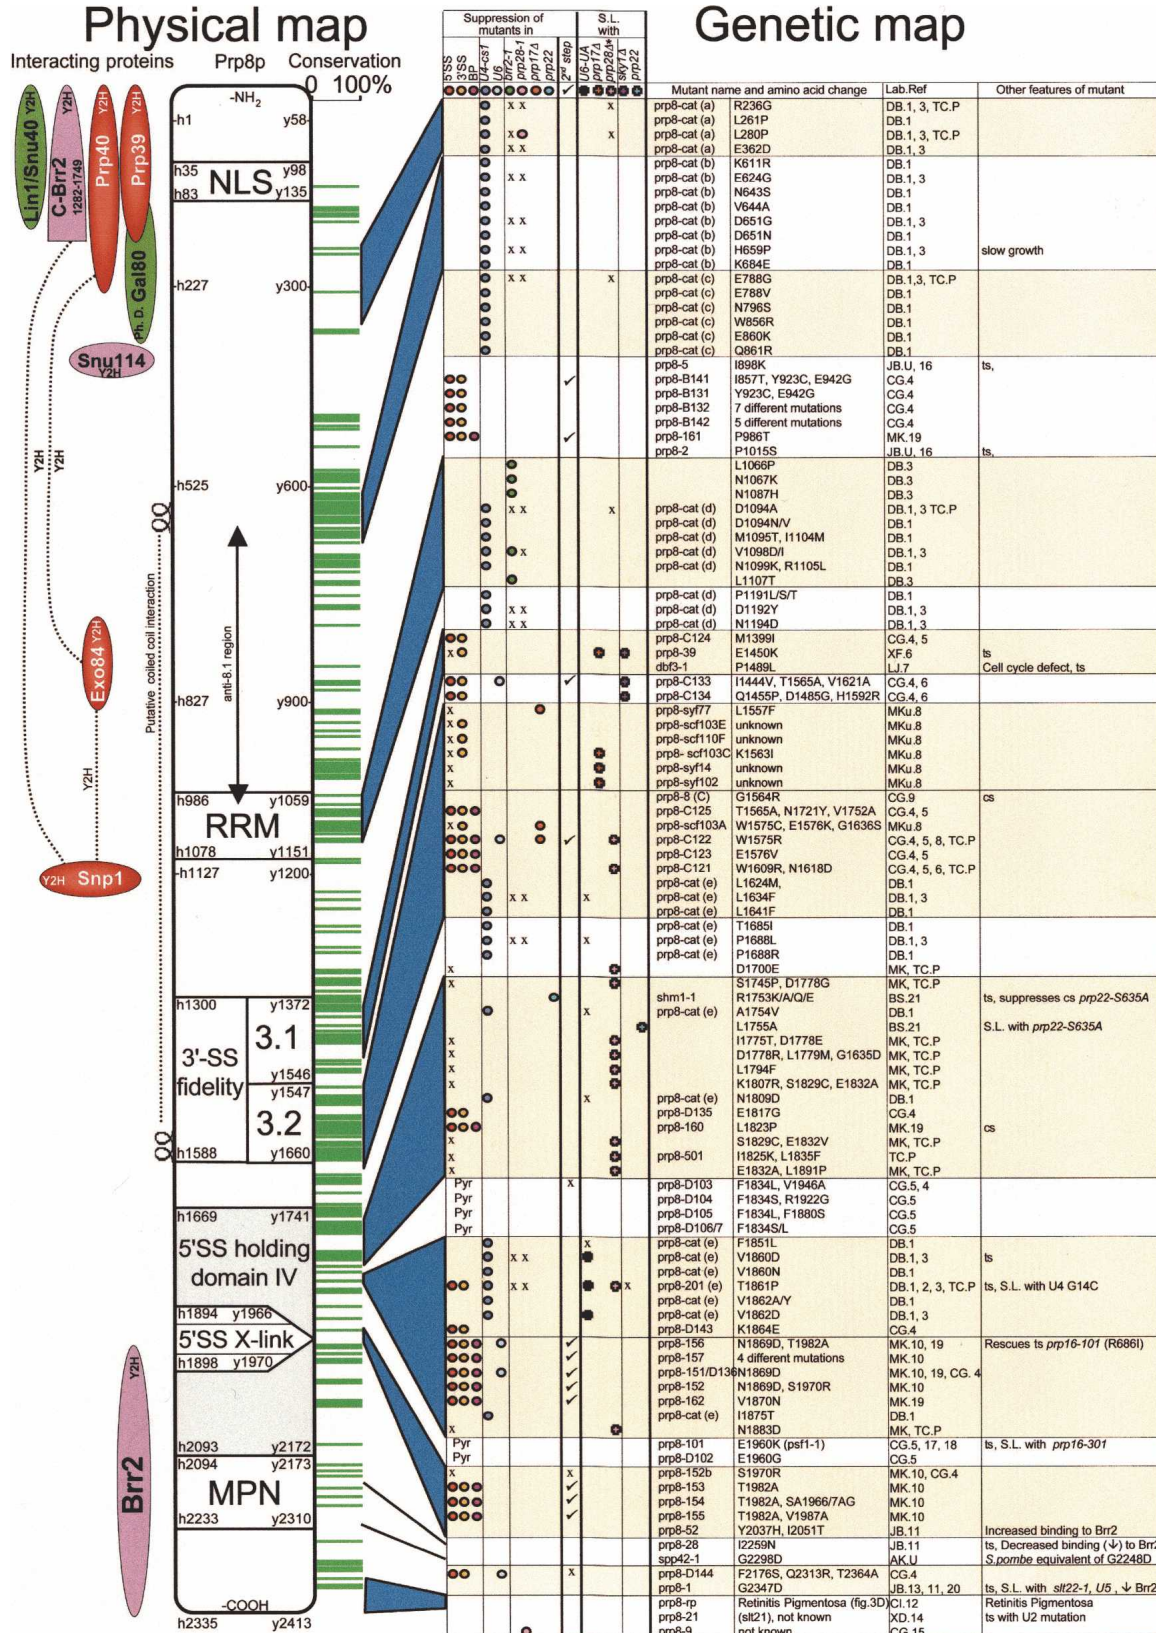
Physical map

Genetic map

Interacting proteins Prp8p Conservation 0 100%

Lin1/Snu40 Y2H
C-Brr2 1282-1749 Y2H
Prp40 Y2H
Prp39 Y2H
Ph. D. Gal80
Snu114 Y2H
Y2H Y2H
Exo84 Y2H
Y2H
Y2H Snp1
Brr2 Y2H
Putative coiled coil interaction
anti-8.1 region

-NH$_2$
h1 y58
h35 y98
h83 NLS y135
h227 y300
h525 y600
h827 y900
h986 y1059
RRM
h1078 y1151
h1127 y1200
h1300 y1372
3.1
3'-SS fidelity
y1546
y1547
3.2
h1588 y1660
h1669 y1741
5'SS holding domain IV
h1894 y1966
5'SS X-link
h1898 y1970
h2093 y2172
h2094 y2173
MPN
h2233 y2310
-COOH
h2335 y2413

Suppression of mutants in: 5'SS 3'SS BP U4-cs1 U6 brr2-1 prp28-1 prp17Δ prp22 2$^{nd}$ step
S.L. with: U6-UA prp17Δ prp28Δ* slu7Δ prp22

| Mutant name and amino acid change | | Lab.Ref | Other features of mutant |
|---|---|---|---|
| prp8-cat (a) | R236G | DB.1, 3, TC.P | |
| prp8-cat (a) | L261P | DB.1 | |
| prp8-cat (a) | L280P | DB.1, 3, TC.P | |
| prp8-cat (a) | E362D | DB.1, 3 | |
| prp8-cat (b) | K611R | DB.1 | |
| prp8-cat (b) | E624G | DB.1, 3 | |
| prp8-cat (b) | N643S | DB.1 | |
| prp8-cat (b) | V644A | DB.1 | |
| prp8-cat (b) | D651G | DB.1, 3 | |
| prp8-cat (b) | D651N | DB.1 | |
| prp8-cat (b) | H659P | DB.1, 3 | slow growth |
| prp8-cat (b) | K684E | DB.1 | |
| prp8-cat (c) | E788G | DB.1,3, TC.P | |
| prp8-cat (c) | E788V | DB.1 | |
| prp8-cat (c) | N796S | DB.1 | |
| prp8-cat (c) | W856R | DB.1 | |
| prp8-cat (c) | E860K | DB.1 | |
| prp8-cat (c) | Q861R | DB.1 | |
| prp8-5 | I898K | JB.U, 16 | ts, |
| prp8-B141 | I857T, Y923C, E942G | CG.4 | |
| prp8-B131 | Y923C, E942G | CG.4 | |
| prp8-B132 | 7 different mutations | CG.4 | |
| prp8-B142 | 5 different mutations | CG.4 | |
| prp8-161 | P986T | MK.19 | |
| prp8-2 | P1015S | JB.U, 16 | ts, |
| | L1066P | DB.3 | |
| | N1067K | DB.3 | |
| | N1087H | DB.3 | |
| prp8-cat (d) | D1094A | DB.1, 3 TC.P | |
| prp8-cat (d) | D1094N/V | DB.1 | |
| prp8-cat (d) | M1095T, I1104M | DB.1 | |
| prp8-cat (d) | V1098D/I | DB.1, 3 | |
| prp8-cat (d) | N1099K, R1105L | DB.1 | |
| | L1107T | DB.3 | |
| prp8-cat (d) | P1191L/S/T | DB.1 | |
| prp8-cat (d) | D1192Y | DB.1, 3 | |
| prp8-cat (d) | N1194D | DB.1, 3 | |
| prp8-C124 | M1399I | CG.4, 5 | |
| prp8-39 | E1450K | XF.6 | ts |
| dbf3-1 | P1489L | LJ.7 | Cell cycle defect, ts |
| prp8-C133 | I1444V, T1565A, V1621A | CG.4, 6 | |
| prp8-C134 | Q1455P, D1485G, H1592R | CG.4, 6 | |
| prp8-syf77 | L1557F | MKu.8 | |
| prp8-scf103E | unknown | MKu.8 | |
| prp8-scf110F | unknown | MKu.8 | |
| prp8- scf103C | K1563I | MKu.8 | |
| prp8-syf14 | unknown | MKu.8 | |
| prp8-syf102 | unknown | MKu.8 | |
| prp8-8 (C) | G1564R | CG.9 | cs |
| prp8-C125 | T1565A, N1721Y, V1752A | CG.4, 5 | |
| prp8-scf103A | W1575C, E1576K, G1636S | MKu.8 | |
| prp8-C122 | W1575R | CG.4, 5, 8, TC.P | |
| prp8-C123 | E1576V | CG.4, 5 | |
| prp8-C121 | W1609R, N1618D | CG.4, 5, 6, TC.P | |
| prp8-cat (e) | L1624M, | DB.1 | |
| prp8-cat (e) | L1634F | DB.1, 3 | |
| prp8-cat (e) | L1641F | DB.1 | |
| prp8-cat (e) | T1685I | DB.1 | |
| prp8-cat (e) | P1688L | DB.1, 3 | |
| prp8-cat (e) | P1688R | DB.1 | |
| | D1700E | MK, TC.P | |
| | S1745P, D1778G | MK, TC.P | |
| shm1-1 | R1753K/A/Q/E | BS.21 | ts, suppresses cs prp22-S635A |
| prp8-cat (e) | A1754V | DB.1 | |
| | L1755A | BS.21 | S.L. with prp22-S635A |
| | I1775T, D1778E | MK, TC.P | |
| | D1778R, L1779M, G1635D | MK, TC.P | |
| | L1794F | MK, TC.P | |
| | K1807R, S1829C, E1832A | MK, TC.P | |
| prp8-cat (e) | N1809D | DB.1 | |
| prp8-D135 | E1817G | CG.4 | |
| prp8-160 | L1823P | MK.19 | cs |
| | S1829C, E1832V | MK, TC.P | |
| prp8-501 | I1825K, L1835F | TC.P | |
| | E1832A, L1891P | MK, TC.P | |
| prp8-D103 | F1834L, V1946A | CG.5, 4 | |
| prp8-D104 | F1834S, R1922G | CG.5 | |
| prp8-D105 | F1834L, F1880S | CG.5 | |
| prp8-D106/7 | F1834S/L | CG.5 | |
| prp8-cat (e) | F1851L | DB.1 | |
| prp8-cat (e) | V1860D | DB.1, 3 | ts |
| prp8-cat (e) | V1860N | DB.1 | |
| prp8-201 (e) | T1861P | DB.1, 2, 3, TC.P | ts, S.L. with U4 G14C |
| prp8-cat (e) | V1862A/Y | DB.1 | |
| prp8-cat (e) | V1862D | DB.1, 3 | |
| prp8-D143 | K1864E | CG.4 | |
| prp8-156 | N1869D, T1982A | MK.10, 19 | Rescues ts prp16-101 (R686I) |
| prp8-157 | 4 different mutations | MK.10 | |
| prp8-151/D136 | N1869D | MK.10, 19, CG. 4 | |
| prp8-152 | N1869D, S1970R | MK.10 | |
| prp8-162 | V1870N | MK.19 | |
| prp8-cat (e) | I1875T | DB.1 | |
| | N1883D | MK, TC.P | |
| prp8-101 | E1960K (psf1-1) | CG.5, 17, 18 | ts, S.L. with prp16-301 |
| prp8-D102 | E1960G | CG.5 | |
| prp8-152b | S1970R | MK.10, CG.4 | |
| prp8-153 | T1982A | MK.10 | |
| prp8-154 | T1982A, SA1966/7AG | MK.10 | |
| prp8-155 | T1982A, V1987A | MK.10 | |
| prp8-52 | Y2037H, I2051T | JB.11 | Increased binding to Brr2 |
| prp8-28 | I2259N | JB.11 | ts, Decreased binding (↓) to Brr2 |
| spp42-1 | G2298D | AK.U | S.pombe equivalent of G2248D |
| prp8-D144 | F2176S, Q2313R, T2364A | CG.4 | |
| prp8-1 | G2347D | JB.13, 11, 20 | ts, S.L. with slt22-1, U5, ↓ Brr2 |
| prp8-rp | Retinitis Pigmentosa (fig.3D) | CI.12 | Retinitis Pigmentosa |
| prp8-21 | (slt21), not known | XD.14 | ts with U2 mutation |
| prp8-9 | not known | CG.15 | |

x x x x x x x x x x x x x x x x x x x x x x x x x x x x x x x x
Pyr Pyr Pyr Pyr Pyr Pyr Pyr